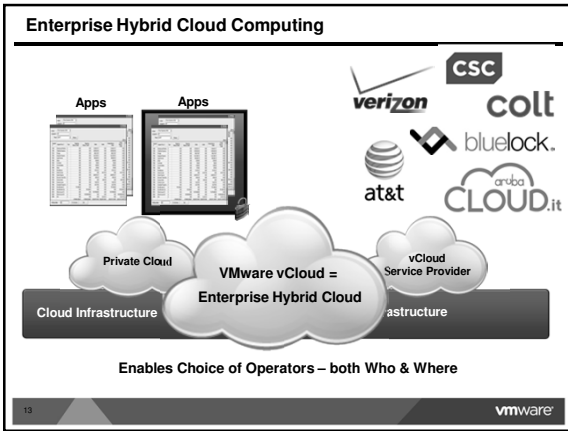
Enterprise Hybrid Cloud Computing

Apps

Apps

verizon

CSC

colt

bluelock.

at&t

aruba CLOUD.it

Private Cloud

VMware vCloud = Enterprise Hybrid Cloud

vCloud Service Provider

Cloud Infrastructure

astructure

Enables Choice of Operators – both Who & Where

13

vmware